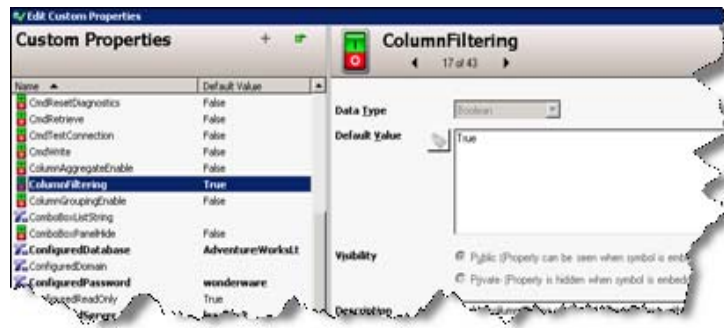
Edit Custom Properties

Custom Properties

| Name | Default Value |
|---|---|
| CmdResetDiagnostics | False |
| CmdRetrieve | False |
| CmdTestConnection | False |
| CmdWrite | False |
| ColumnAggregateEnable | False |
| ColumnFiltering | True |
| ColumnGroupingEnable | False |
| ComboBoxListString | |
| ComboBoxPanelHide | False |
| ConfiguredDatabase | AdventureWorksLt |
| ConfiguredDomain | |
| ConfiguredPassword | wonderware |
| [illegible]uredReadOnly | True |

ColumnFiltering

17 of 43

Data Type Boolean

Default Value True

Visibility

Public (Property can be seen when symbol is emb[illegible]

Private (Property is hidden when symbol is embed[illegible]

Description